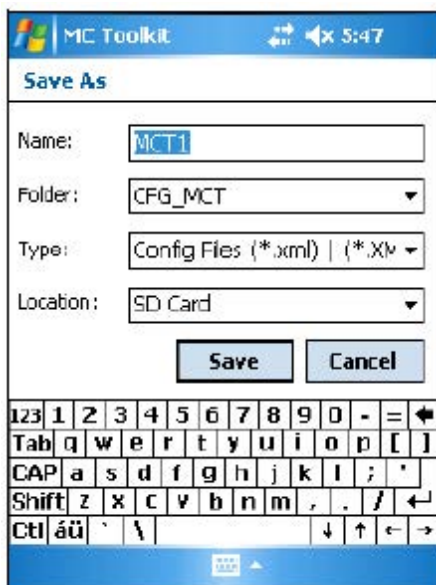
MC Toolkit 5:47

Save As

Name: MCT1

Folder: CFG_MCT

Type: Config Files (*.xml) | (*.XM

Location: SD Card

Save Cancel

123 1 2 3 4 5 6 7 8 9 0 - =
Tab q w e r t y u i o p [ ]
CAP a s d f g h j k l ; '
Shift z x c v b n m , . /
Ctl áü ` \